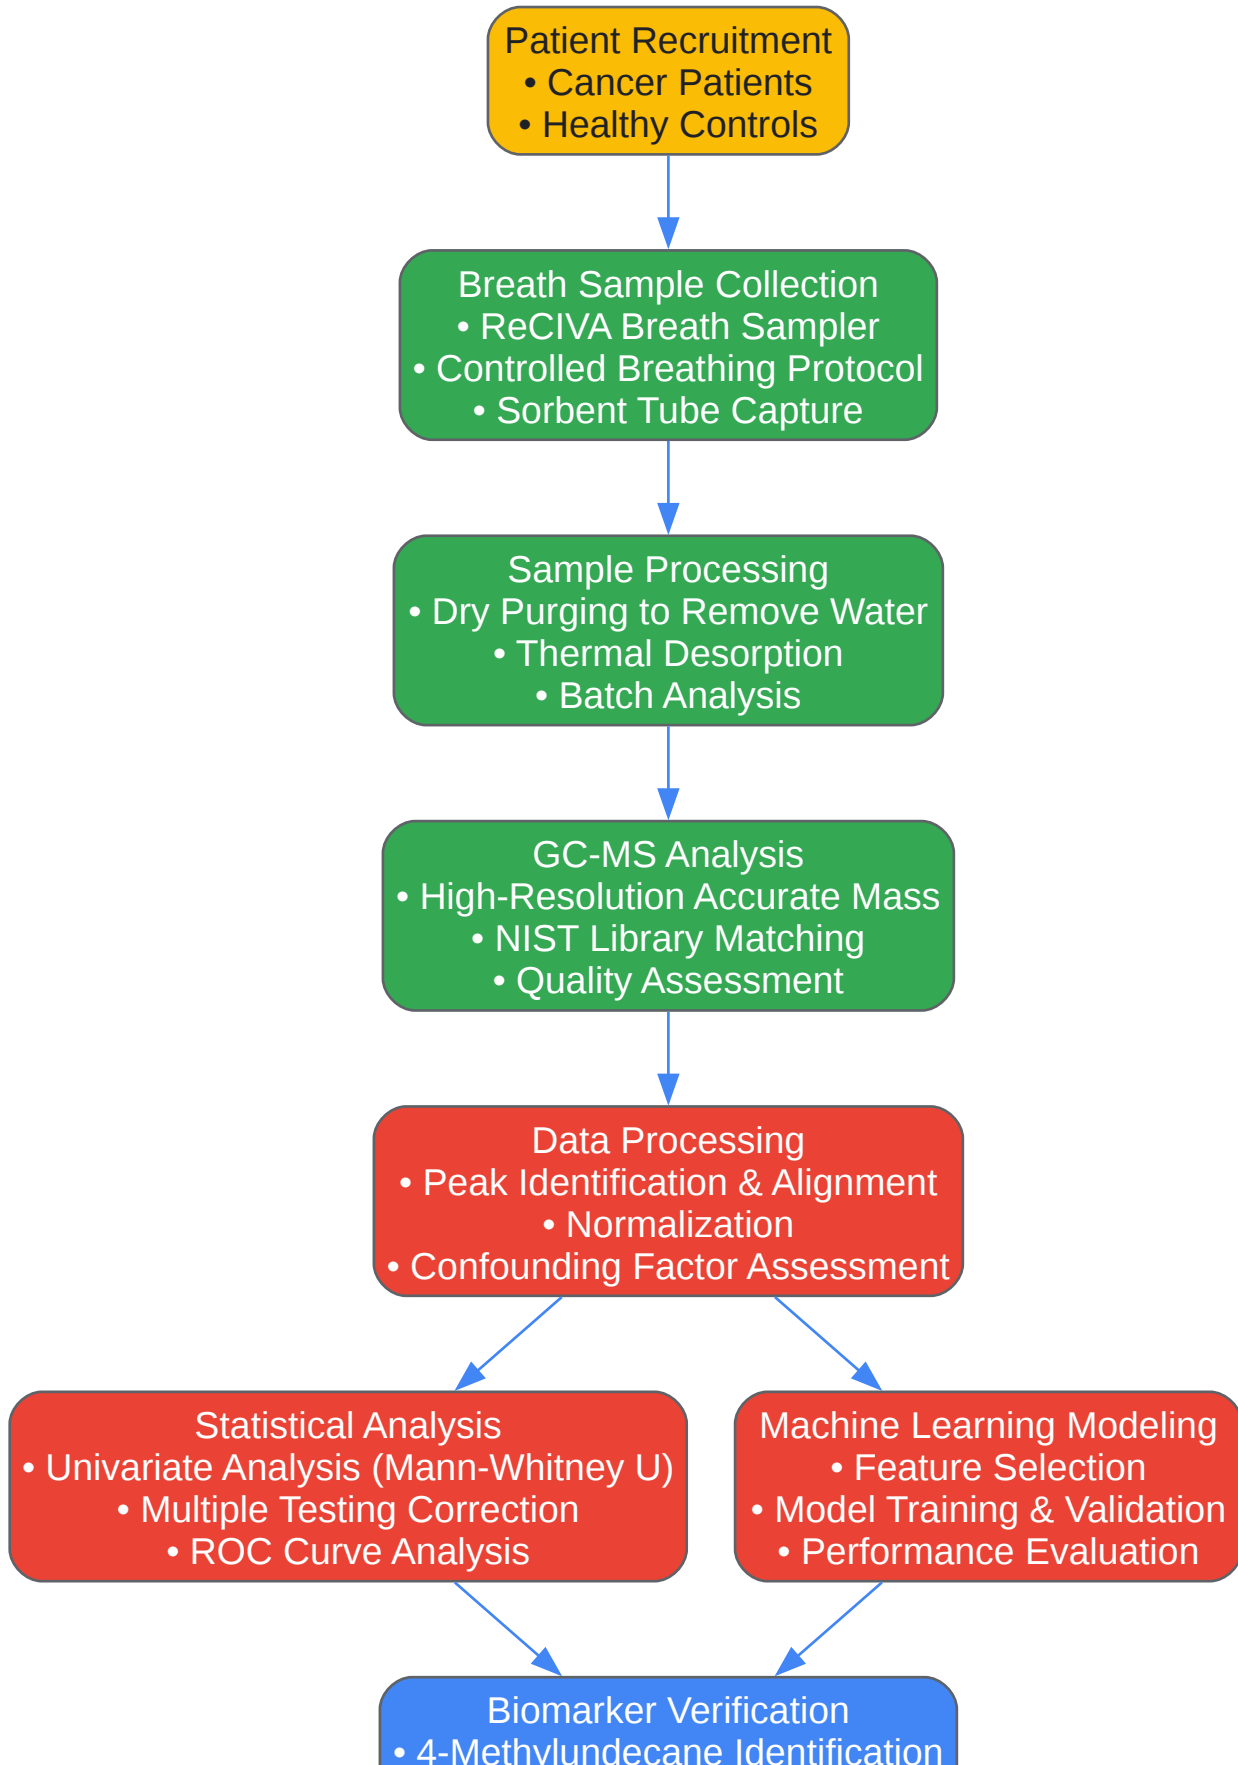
Patient Recruitment
• Cancer Patients
• Healthy Controls

Breath Sample Collection
• ReCIVA Breath Sampler
• Controlled Breathing Protocol
• Sorbent Tube Capture

Sample Processing
• Dry Purging to Remove Water
• Thermal Desorption
• Batch Analysis

GC-MS Analysis
• High-Resolution Accurate Mass
• NIST Library Matching
• Quality Assessment

Data Processing
• Peak Identification & Alignment
• Normalization
• Confounding Factor Assessment

Statistical Analysis
• Univariate Analysis (Mann-Whitney U)
• Multiple Testing Correction
• ROC Curve Analysis

Machine Learning Modeling
• Feature Selection
• Model Training & Validation
• Performance Evaluation

Biomarker Verification
• 4-Methylundecane Identification